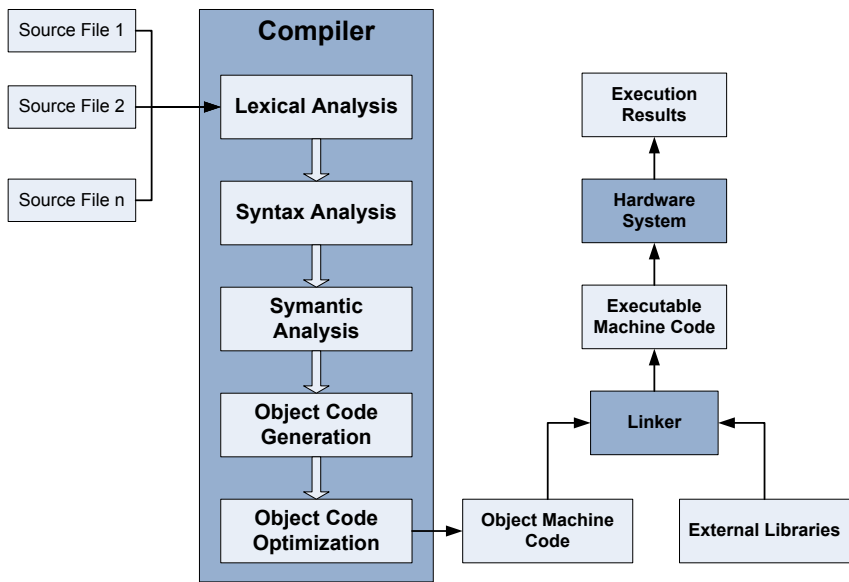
Source File 1

Source File 2

Source File n

Compiler

Lexical Analysis

Syntax Analysis

Symantic Analysis

Object Code Generation

Object Code Optimization

Object Machine Code

Linker

External Libraries

Executable Machine Code

Hardware System

Execution Results